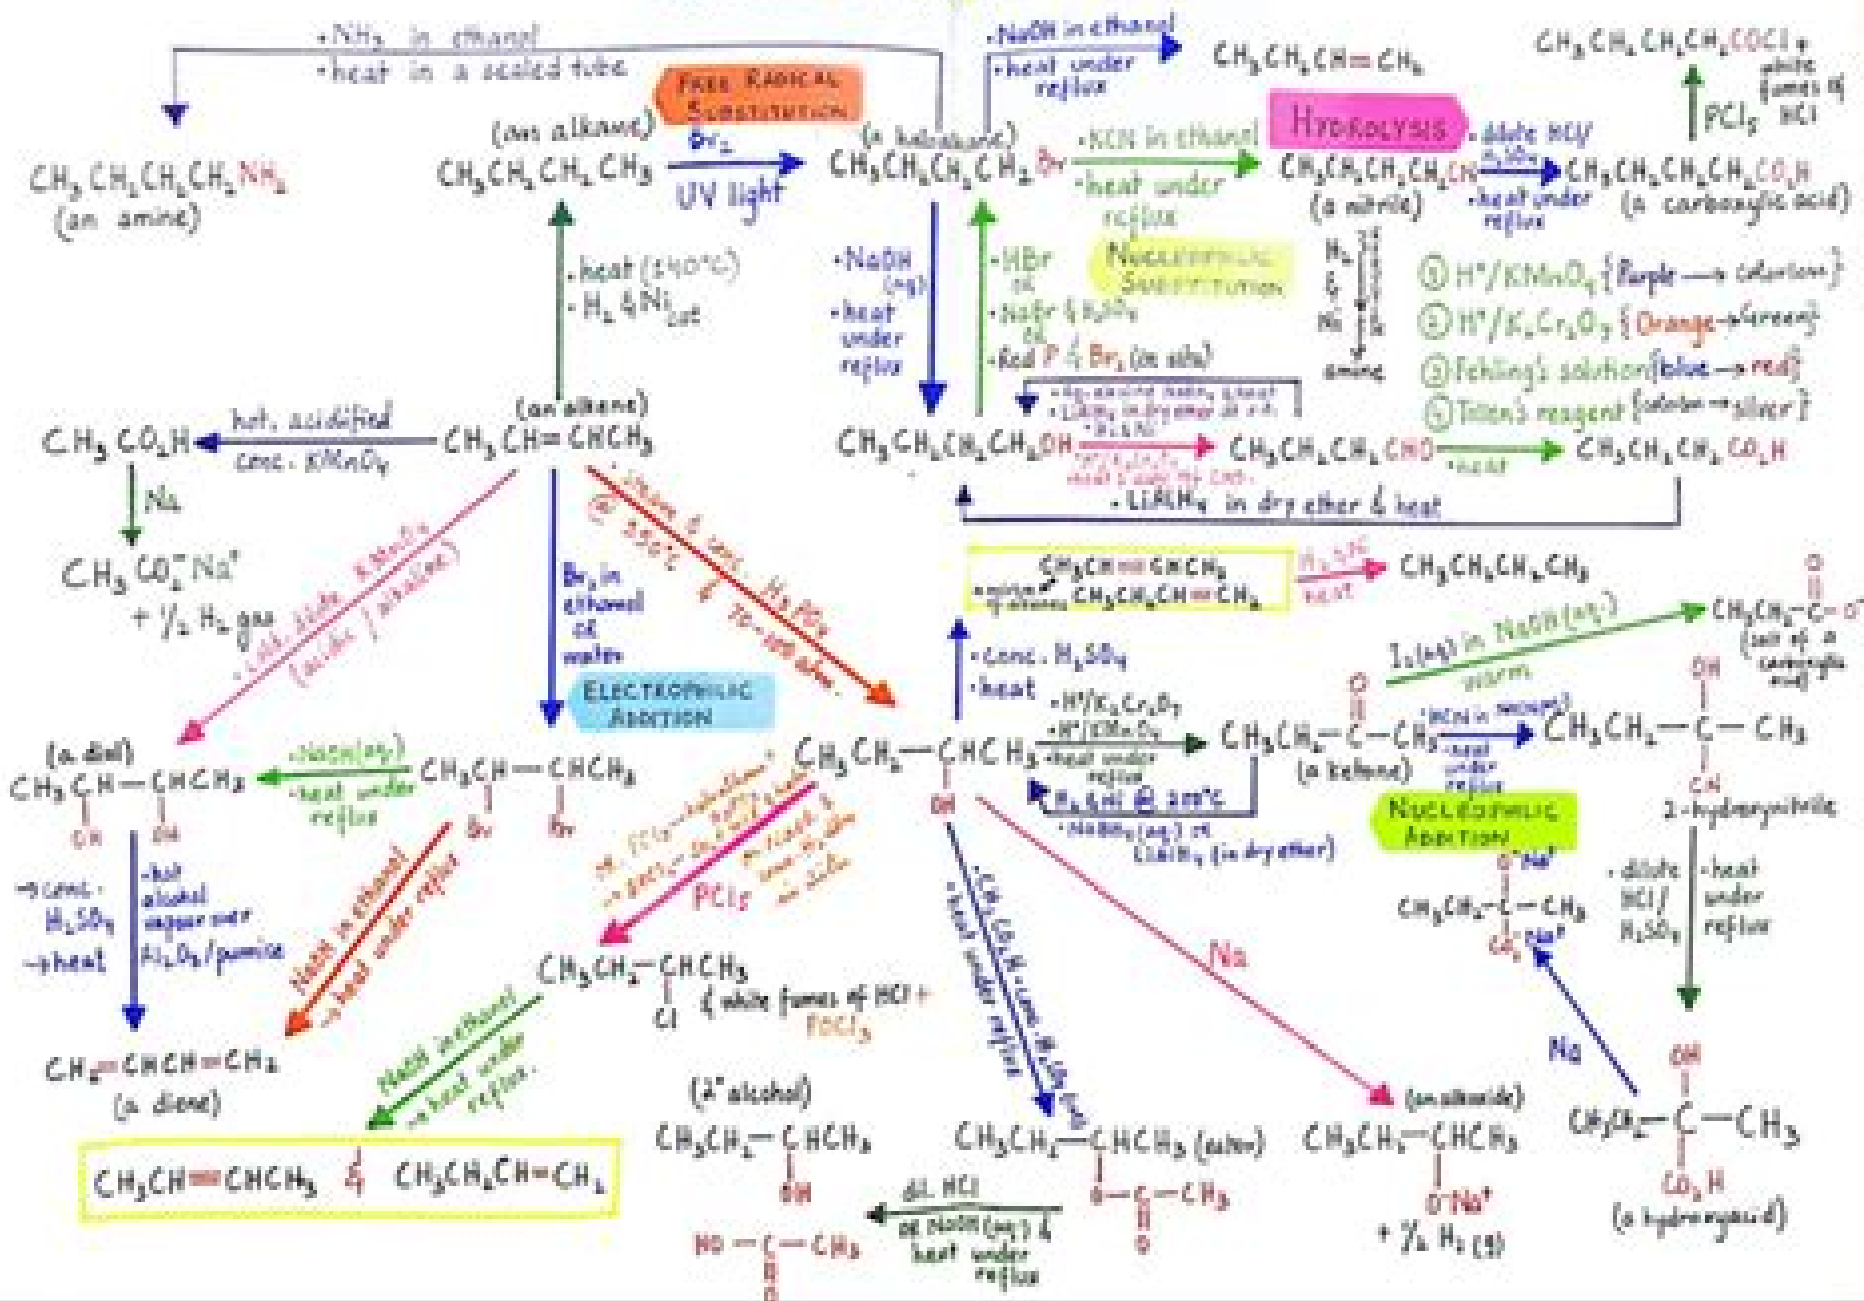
• $NH_3$ in ethanol
• heat in a sealed tube

FREE RADICAL SUBSTITUTION

• NaOH in ethanol
• heat under reflux

$CH_3CH_2CH=CH_2$

$CH_3CH_2CH_2COCl$ + white fumes of HCl

$PCl_5$

HYDROLYSIS

$CH_3CH_2CH_2CH_2NH_2$ (an amine)

(an alkane) $CH_3CH_2CH_2CH_3$

$Br_2$ UV light

(a haloalkane) $CH_3CH_2CH_2CH_2Br$

• KCN in ethanol
• heat under reflux

$CH_3CH_2CH_2CH_2CN$ (a nitrile)

• dilute HCl/ $H_2SO_4$
• heat under reflux

$CH_3CH_2CH_2CH_2CO_2H$ (a carboxylic acid)

• heat (140°C)
• $H_2$ & $Ni_{cat}$

• NaOH (aq)
• heat under reflux

• HBr or
• NaBr & $H_2SO_4$ or
• Red P & $Br_2$ (in situ)

NUCLEOPHILIC SUBSTITUTION

$H_2$ & Ni → amine

① $H^+/KMnO_4$ {Purple → colourless}
② $H^+/K_2Cr_2O_7$ {Orange → Green}
③ Fehling's solution {blue → red}
④ Tollen's reagent {colourless → silver}

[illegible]
• $LiAlH_4$ in dry ether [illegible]

$CH_3CO_2H$ ← hot, acidified conc. $KMnO_4$ — (an alkene) $CH_3CH=CHCH_3$

$CH_3CH_2CH_2CH_2OH$ → $CH_3CH_2CH_2CHO$ → $CH_3CH_2CH_2CO_2H$

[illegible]

• heat

• $LiAlH_4$ in dry ether & heat

Na

$CH_3CO_2^-Na^+$ + ½ $H_2$ gas

cold, dilute $KMnO_4$ (acidic / alkaline)

$Br_2$ in ethanol or water

ELECTROPHILIC ADDITION

steam & conc. $H_3PO_4$ @ 330°C & 70-300 atm

$CH_3CH=CHCH_3$
• mixture of alkenes $CH_3CH_2CH=CH_2$

$H_2$, Ni heat

$CH_3CH_2CH_2CH_3$

• conc. $H_2SO_4$
• heat

$I_2$(aq) in NaOH(aq) warm

$CH_3CH_2-C-O^-$ (salt of a carboxylic acid)

• $H^+/K_2Cr_2O_7$
• $H^+/KMnO_4$
• heat under reflux

$CH_3CH_2-\overset{O}{C}-CH_3$ (a ketone)

HCN in NaCN(aq)
• heat under reflux

$CH_3CH_2-\overset{OH}{C}-CH_3$ with CN
2-hydroxynitrile

(a diol) $CH_3\underset{OH}{CH}-\underset{OH}{CH}CH_3$

• NaOH(aq)
• heat under reflux

$CH_3\underset{Br}{CH}-\underset{Br}{CH}CH_3$

$CH_3CH_2-\underset{OH}{CH}CH_3$

$H_2$ & Ni @ 200°C
• $NaBH_4$(aq) or $LiAlH_4$ (in dry ether)

NUCLEOPHILIC ADDITION

→ conc. $H_2SO_4$
→ heat

• hot alcohol vapour over $Al_2O_3$/pumice

NaOH in ethanol
→ heat under reflux

$PCl_5$ → halogenation
$PCl_3$ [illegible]
SOCl$_2$ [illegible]

$PCl_5$

$CH_3CH_2-\overset{O^-Na^+}{C}-CH_3$ with $CO_2^-Na^+$

• dilute HCl/ $H_2SO_4$
• heat under reflux

$CH_3CH_2-\underset{Cl}{CH}CH_3$ & white fumes of HCl + $POCl_3$

• $CH_3CO_2H$ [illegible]
• heat under reflux

Na

Na

$CH_2=CHCH=CH_2$ (a diene)

NaOH in ethanol
→ heat under reflux

($2°$ alcohol)
$CH_3CH_2-\underset{OH}{CH}CH_3$

$CH_3CH_2-CHCH_3$ (ester) $O-\overset{O}{C}-CH_3$

(an alkoxide) $CH_3CH_2-\underset{O^-Na^+}{CH}CH_3$ + ½ $H_2$ (g)

$CH_3CH_2-\overset{OH}{C}-CH_3$ with $CO_2H$ (a hydroxyacid)

$CH_3CH=CHCH_3$ & $CH_3CH_2CH=CH_2$

dil. HCl or NaOH(aq) & heat under reflux

$HO-\overset{O}{C}-CH_3$